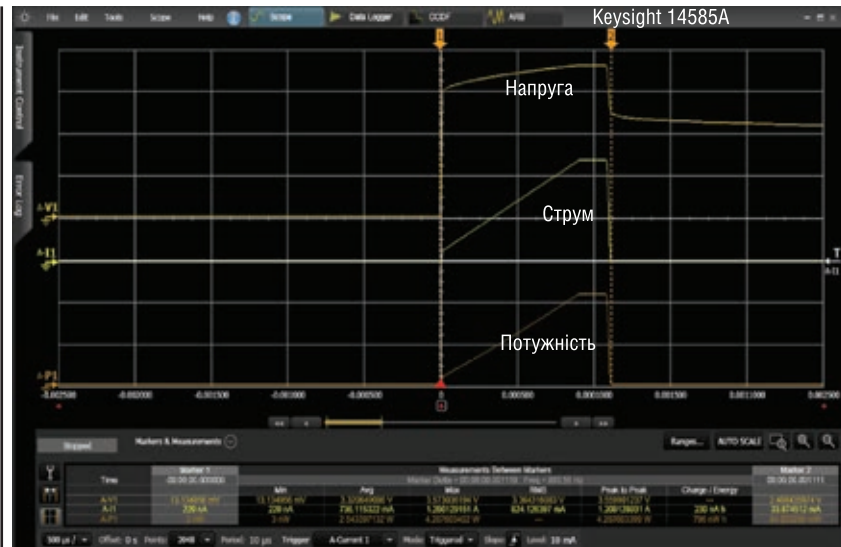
File Edit Tools Scope Help Scope Data Logger CCDF ARB Keysight 14585A

Instrument Control

Error Log

Напруга

Струм

Потужність

A-V1

A-I1

A-P1

T

-0.002500 -0.002000 -0.001500 -0.001000 -0.000500 0 0.000500 0.001000 0.001500 0.002000 0.002500

Stopped Markers & Measurements Ranges... AUTO SCALE

| Trace | Marker 1 | Min | Avg | Max | Pk-Pk | Peak to Peak | Charge / Energy | Marker 2 |
|---|---|---|---|---|---|---|---|---|
| Time | 00:00:00.000000 | | | | | | | 00:00:00.001111 |
| A-V1 | 13.134856 mV | 13.134856 mV | 3.320649086 V | 3.573930184 V | 3.364116083 V | 3.559981237 V | — | 3.406435974 V |
| A-I1 | 220 nA | 220 nA | 736.115322 mA | 1.280129181 A | 624.128387 mA | 1.280128931 A | 230 mA h | 33.874512 mA |
| A-P1 | 3 nW | 3 nW | 2.343287132 W | 4.287603402 W | — | 4.287603389 W | 796 mW h | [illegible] |

500 µs / Offset: 0 s Points: 2048 Period: 10 µs Trigger A-Current 1 Mode: Triggered Slope: Level: 10 mA